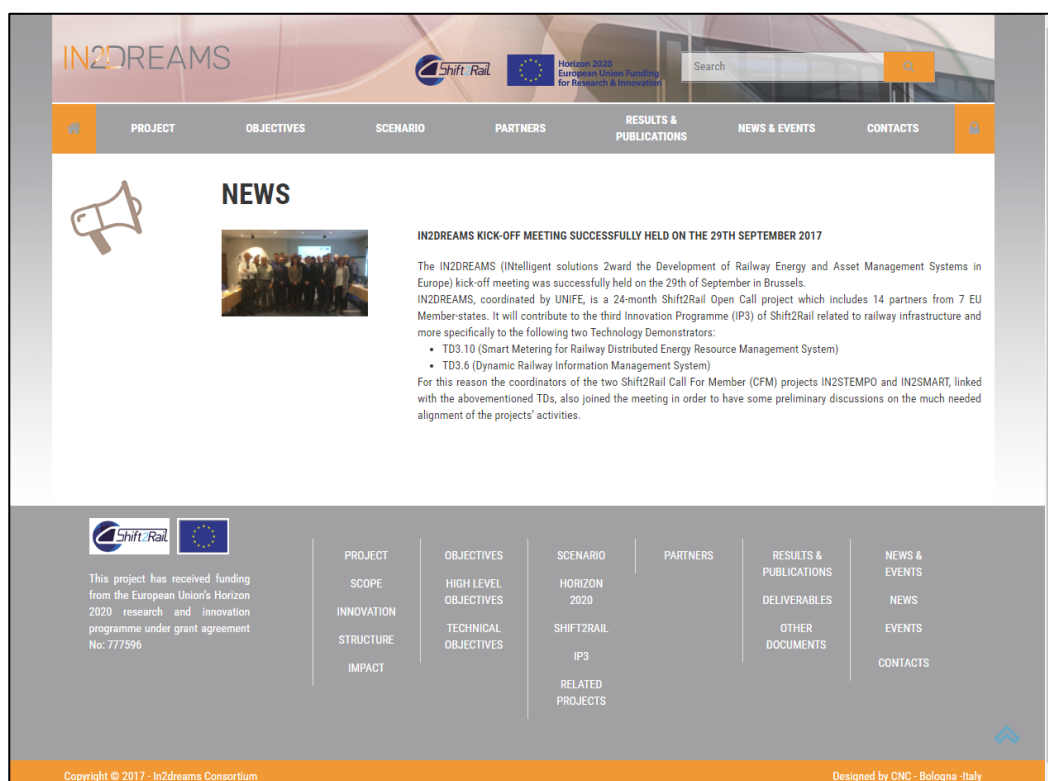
IN2DREAMS

Shift2Rail

Horizon 2020 European Union Funding for Research & Innovation

Search

PROJECT OBJECTIVES SCENARIO PARTNERS RESULTS & PUBLICATIONS NEWS & EVENTS CONTACTS

NEWS

IN2DREAMS KICK-OFF MEETING SUCCESSFULLY HELD ON THE 29TH SEPTEMBER 2017

The IN2DREAMS (INtelligent solutions 2ward the Development of Railway Energy and Asset Management Systems in Europe) kick-off meeting was successfully held on the 29th of September in Brussels.
IN2DREAMS, coordinated by UNIFE, is a 24-month Shift2Rail Open Call project which includes 14 partners from 7 EU Member-states. It will contribute to the third Innovation Programme (IP3) of Shift2Rail related to railway infrastructure and more specifically to the following two Technology Demonstrators:
- TD3.10 (Smart Metering for Railway Distributed Energy Resource Management System)
- TD3.6 (Dynamic Railway Information Management System)
For this reason the coordinators of the two Shift2Rail Call For Member (CFM) projects IN2STEMPO and IN2SMART, linked with the abovementioned TDs, also joined the meeting in order to have some preliminary discussions on the much needed alignment of the projects' activities.

Shift2Rail

This project has received funding from the European Union's Horizon 2020 research and innovation programme under grant agreement No: 777596

PROJECT
SCOPE
INNOVATION
STRUCTURE
IMPACT

OBJECTIVES
HIGH LEVEL OBJECTIVES
TECHNICAL OBJECTIVES

SCENARIO
HORIZON 2020
SHIFT2RAIL
IP3
RELATED PROJECTS

PARTNERS

RESULTS & PUBLICATIONS
DELIVERABLES
OTHER DOCUMENTS

NEWS & EVENTS
NEWS
EVENTS
CONTACTS

Copyright © 2017 - In2dreams Consortium

Designed by CNC - Bologna -Italy